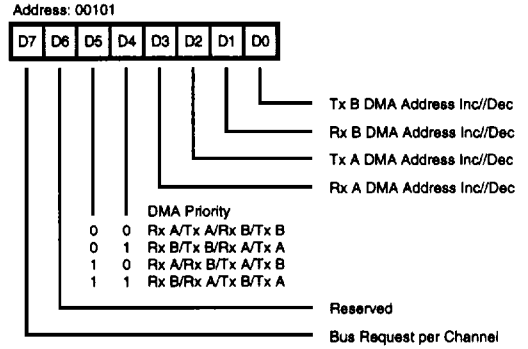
Address: 00101

| D7 | D6 | D5 | D4 | D3 | D2 | D1 | D0 |
|---|---|---|---|---|---|---|---|

Tx B DMA Address Inc//Dec
Rx B DMA Address Inc//Dec
Tx A DMA Address Inc//Dec
Rx A DMA Address Inc//Dec

DMA Priority
0 0 Rx A/Tx A/Rx B/Tx B
0 1 Rx B/Tx B/Rx A/Tx A
1 0 Rx A/Rx B/Tx A/Tx B
1 1 Rx B/Rx A/Tx B/Tx A

Reserved
Bus Request per Channel